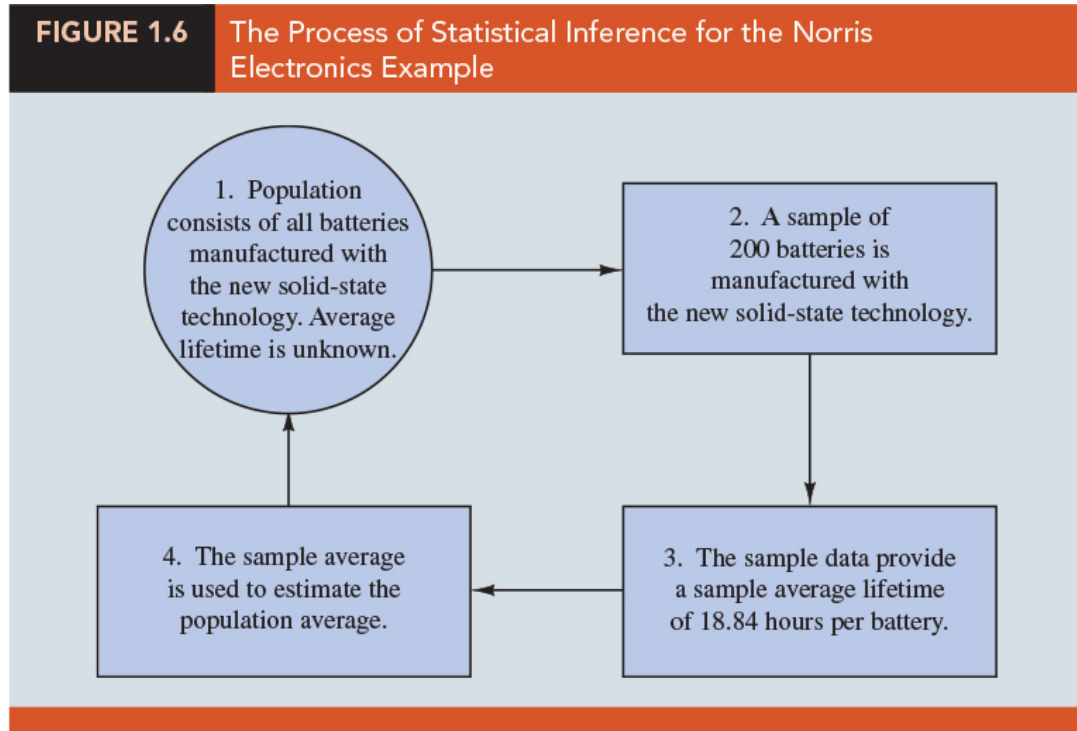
FIGURE 1.6 The Process of Statistical Inference for the Norris Electronics Example

1. Population consists of all batteries manufactured with the new solid-state technology. Average lifetime is unknown.

2. A sample of 200 batteries is manufactured with the new solid-state technology.

3. The sample data provide a sample average lifetime of 18.84 hours per battery.

4. The sample average is used to estimate the population average.